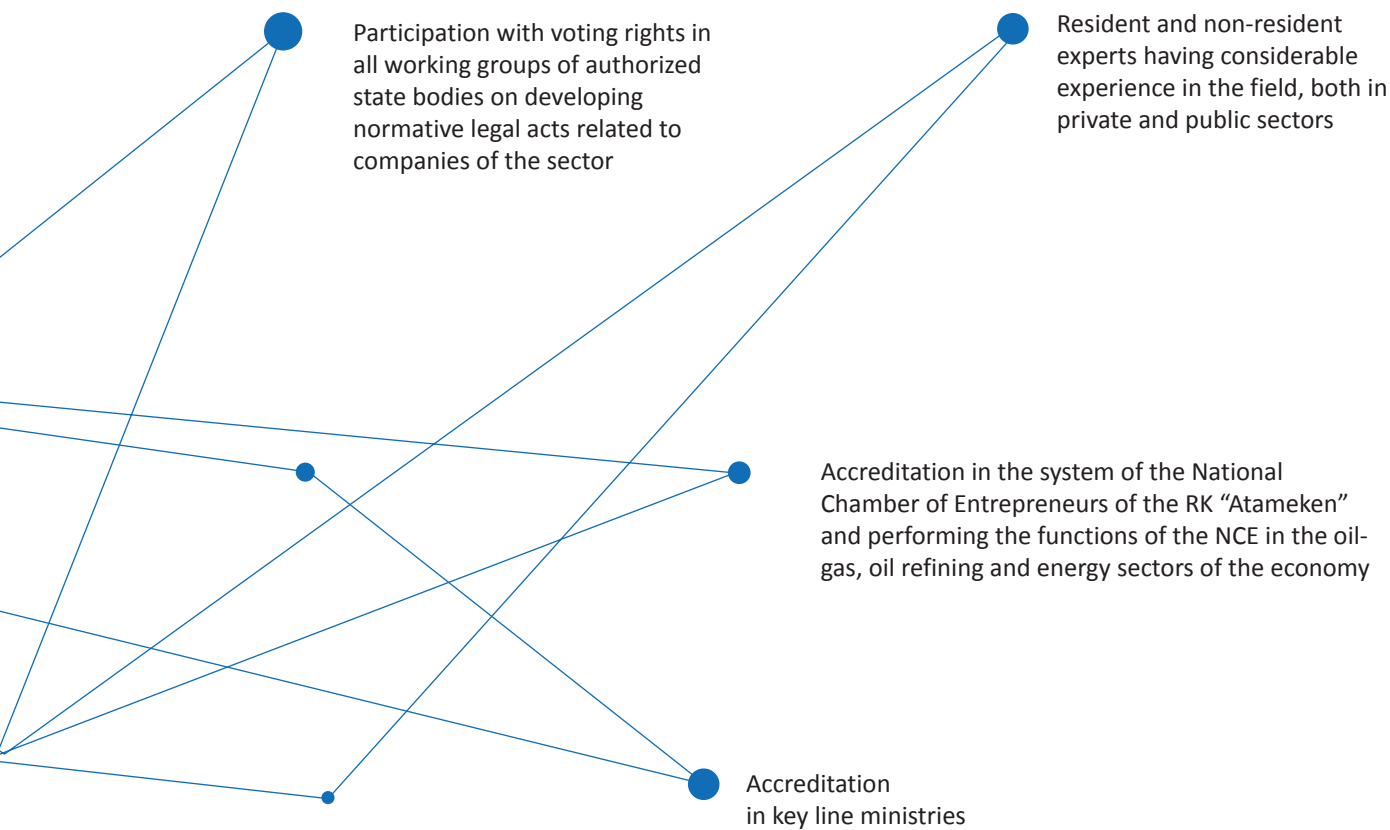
Participation with voting rights in all working groups of authorized state bodies on developing normative legal acts related to companies of the sector

Resident and non-resident experts having considerable experience in the field, both in private and public sectors

Accreditation in the system of the National Chamber of Entrepreneurs of the RK “Atameken” and performing the functions of the NCE in the oil-gas, oil refining and energy sectors of the economy

Accreditation in key line ministries